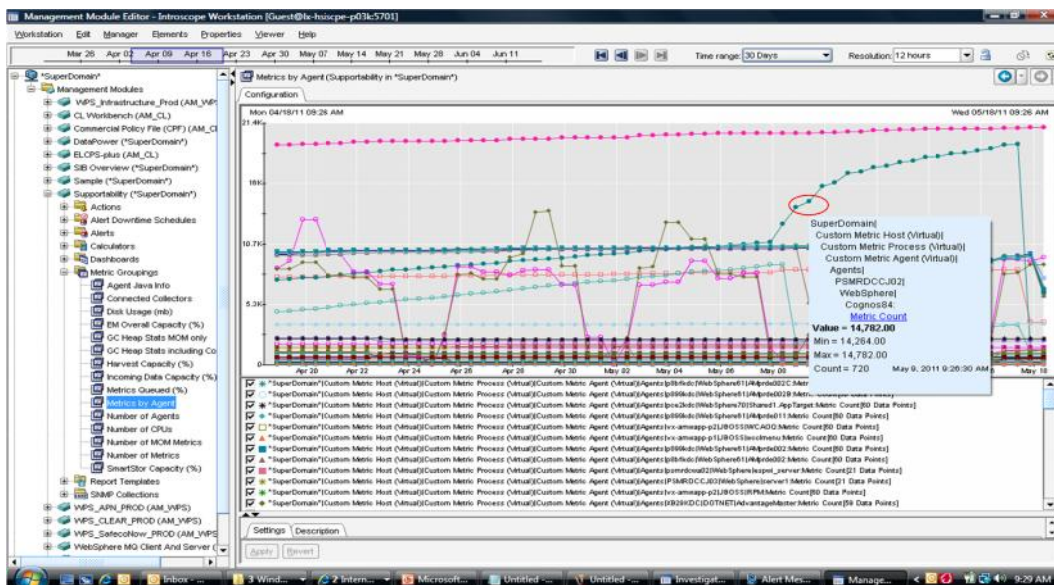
Management Module Editor - Introscope Workstation [Guest@lx-hsiscpe-p03k:5701]

Workstation Edit Manager Elements Properties Viewer Help

Mar 26 Apr 02 Apr 09 Apr 16 Apr 23 Apr 30 May 07 May 14 May 21 May 28 Jun 04 Jun 11

Time range: 30 Days Resolution: 12 hours

*SuperDomain*
Management Modules
WPS_Infrastructure_Prod (AM_WP
CL Workbench (AM_CL)
Commercial Policy File (CPF) (AM_CL
DataPower (*SuperDomain*)
ELCPS-plus (AM_CL)
SIB Overview (*SuperDomain*)
Sample (*SuperDomain*)
Supportability (*SuperDomain*)
Actions
Alert Downtime Schedules
Alerts
Calculators
Dashboards
Metric Groupings
Agent Java Info
Connected Collectors
Disk Usage (mb)
EM Overall Capacity (%)
GC Heap Stats MOM only
GC Heap Stats including Co
Harvest Capacity (%)
Incoming Data Capacity (%)
Metrics Queued (%)
Metrics by Agent
Number of Agents
Number of CPUs
Number of MOM Metrics
Number of Metrics
SmartStor Capacity (%)
Report Templates
SNMP Collections
WPS_APN_PROD (AM_WPS)
WPS_CLEAR_PROD (AM_WPS)
WPS_SafecoNow_PROD (AM_WPS
WebSphere MQ Client And Server (

Metrics by Agent (Supportability in *SuperDomain*)

Configuration

Mon 04/18/11 09:26 AM
Wed 05/18/11 09:26 AM

21.4K
16K
10.7K
5.3K

Apr 20 Apr 22 Apr 24 Apr 26 Apr 28 Apr 30 May 02 May 04 May 06 May 08 May 18

SuperDomain|
Custom Metric Host (Virtual)|
Custom Metric Process (Virtual)|
Custom Metric Agent (Virtual)|
Agents|
PSMRDCCJ02|
WebSphere|
Cognos84:
Metric Count
Value = 14,782.00
Min = 14,264.00
Max = 14,782.00
Count = 720 May 9, 2011 9:26:30 AM

*SuperDomain*|Custom Metric Host (Virtual)|Custom Metric Process (Virtual)|Custom Metric Agent (Virtual)|Agents|lp9bfkdc|WebSphere61|Mprde002C Metric
*SuperDomain*|Custom Metric Host (Virtual)|Custom Metric Process (Virtual)|Custom Metric Agent (Virtual)|Agents|lp899kdc|WebSphere61|Mprde002B Metric
*SuperDomain*|Custom Metric Host (Virtual)|Custom Metric Process (Virtual)|Custom Metric Agent (Virtual)|Agents|pcw2kdc|WebSphere70|Shared1 AppTarget Metric Count [60 Data Points]
*SuperDomain*|Custom Metric Host (Virtual)|Custom Metric Process (Virtual)|Custom Metric Agent (Virtual)|Agents|lp899kdc|WebSphere61|Mprde011 Metric Count [60 Data Points]
*SuperDomain*|Custom Metric Host (Virtual)|Custom Metric Process (Virtual)|Custom Metric Agent (Virtual)|Agents|vx-amwapp-p2L|JBOSS|WCAOQ Metric Count [60 Data Points]
*SuperDomain*|Custom Metric Host (Virtual)|Custom Metric Process (Virtual)|Custom Metric Agent (Virtual)|Agents|vx-amwapp-p1J|JBOSS|ecolmenu Metric Count [60 Data Points]
*SuperDomain*|Custom Metric Host (Virtual)|Custom Metric Process (Virtual)|Custom Metric Agent (Virtual)|Agents|lp899kdc|WebSphere61|Mprde002 Metric Count [60 Data Points]
*SuperDomain*|Custom Metric Host (Virtual)|Custom Metric Process (Virtual)|Custom Metric Agent (Virtual)|Agents|lp9bfkdc|WebSphere61|Mprde002 Metric Count [60 Data Points]
*SuperDomain*|Custom Metric Host (Virtual)|Custom Metric Process (Virtual)|Custom Metric Agent (Virtual)|Agents|psmrdcwa02|WebSphere|espel_server Metric Count [21 Data Points]
*SuperDomain*|Custom Metric Host (Virtual)|Custom Metric Process (Virtual)|Custom Metric Agent (Virtual)|Agents|PSMRDCCJ03|WebSphere|server1 Metric Count [21 Data Points]
*SuperDomain*|Custom Metric Host (Virtual)|Custom Metric Process (Virtual)|Custom Metric Agent (Virtual)|Agents|vx-amwapp-p2J|JBOSS|RPM Metric Count [60 Data Points]
*SuperDomain*|Custom Metric Host (Virtual)|Custom Metric Process (Virtual)|Custom Metric Agent (Virtual)|Agents|XB29KDC|DOTNET|AdvantageMaster Metric Count [59 Data Points]

Settings Description
Apply Revert

Inbox - 3 Wind... 2 Intern... Microsoft... Untitled - Untitled - Investigat... Alert Mes... Manage... 9:29 AM